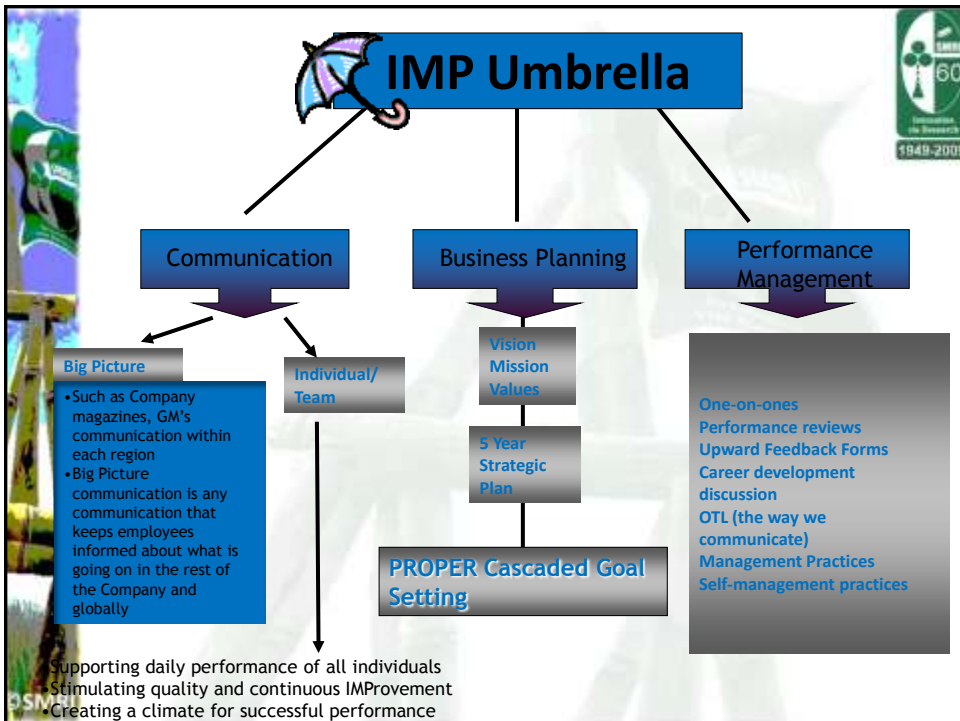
IMP Umbrella

60
1949-2009

Communication

Business Planning

Performance Management

Big Picture

•Such as Company magazines, GM's communication within each region
•Big Picture communication is any communication that keeps employees informed about what is going on in the rest of the Company and globally

Individual/ Team

Vision
Mission
Values

5 Year Strategic Plan

PROPER Cascaded Goal Setting

One-on-ones
Performance reviews
Upward Feedback Forms
Career development discussion
OTL (the way we communicate)
Management Practices
Self-management practices

•Supporting daily performance of all individuals
•Stimulating quality and continuous IMProvement
•Creating a climate for successful performance